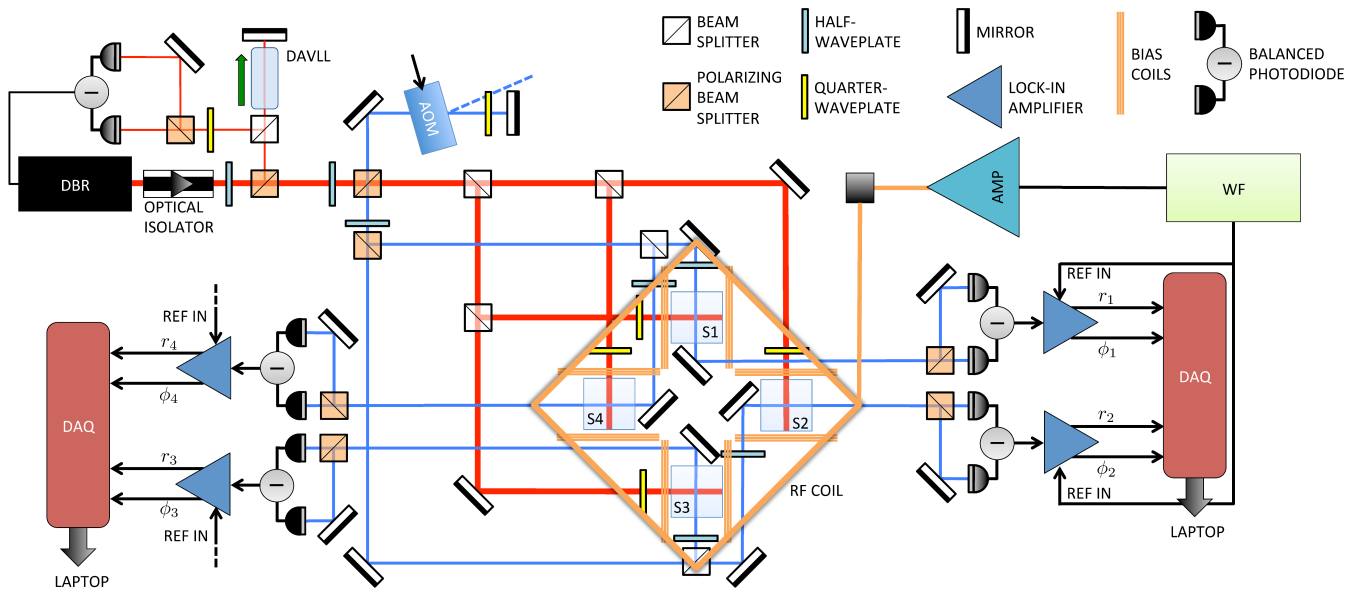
BEAM SPLITTER
HALF-WAVEPLATE
MIRROR
BIAS COILS
BALANCED PHOTODIODE
POLARIZING BEAM SPLITTER
QUARTER-WAVEPLATE
LOCK-IN AMPLIFIER

DAVLL
AOM
DBR
OPTICAL ISOLATOR
AMP
WF
REF IN
$r_1$
$\phi_1$
DAQ
REF IN
$r_4$
$\phi_4$
DAQ
S1
S4
S2
S3
$r_2$
$\phi_2$
REF IN
$r_3$
$\phi_3$
REF IN
RF COIL
LAPTOP
LAPTOP